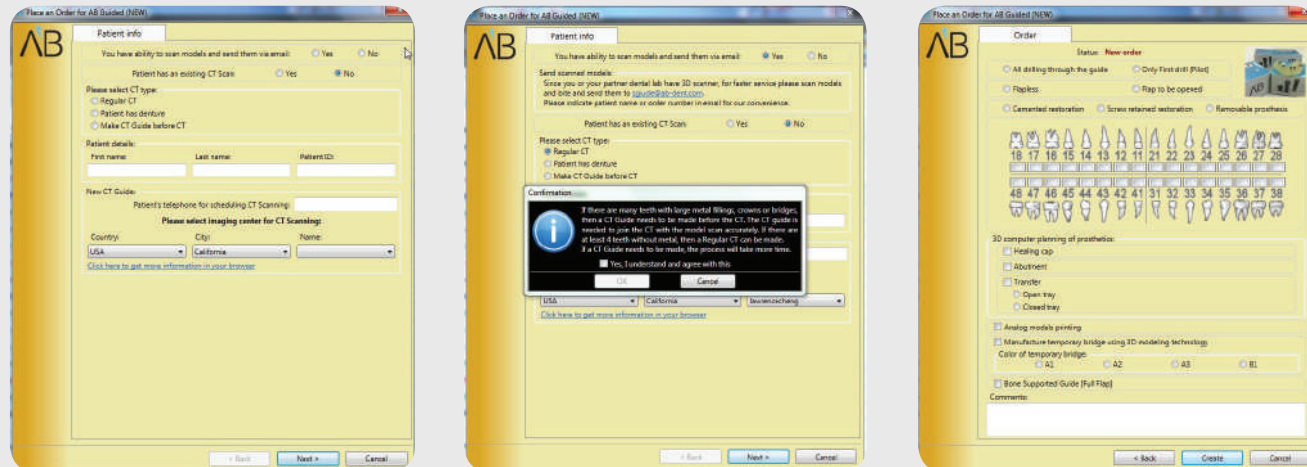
Place an Order for AB Guided (NEW)

AB

Patient info

You have ability to scan models and send them via email: Yes No

Patient has an existing CT Scan: Yes No

Please select CT type:
Regular CT
Patient has denture
Make CT Guide before CT

Patient details:
First name: Last name: Patient ID:

New CT Guide:
Patient's telephone for scheduling CT Scanning:
Please select imaging center for CT Scanning:
Country: City: Name:
USA California
Click here to get more information in your browser

< Back Next > Cancel

Place an Order for AB Guided (NEW)

AB

Patient info

You have ability to scan models and send them via email: Yes No

Send scanned models:
Since you or your partner dental lab have 3D scanner, for faster service please scan models and bite and send them to sguide@ab-dent.com.
Please indicate patient name or order number in email for our convenience.

Patient has an existing CT Scan: Yes No

Please select CT type:
Regular CT
Patient has denture
Make CT Guide before CT

Confirmation

If there are many teeth with large metal fillings, crowns or bridges, then a CT Guide needs to be made before the CT. The CT guide is needed to join the CT with the model scan accurately. If there are at least 4 teeth without metal, then a Regular CT can be made. If a CT Guide needs to be made, the process will take more time.

Yes, I understand and agree with this

OK Cancel

USA California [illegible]
Click here to get more information in your browser

< Back Next > Cancel

Place an Order for AB Guided (NEW)

AB

Order

Status: New order

All drilling through the guide Only First drill (Pilot)
Flapless Flap to be opened
Cemented restoration Screw retained restoration Removable prosthesis

18 17 16 15 14 13 12 11 21 22 23 24 25 26 27 28
48 47 46 45 44 43 42 41 31 32 33 34 35 36 37 38

3D computer planning of prosthetics:
Healing cap
Abutment
Transfer
Open tray
Closed tray

Analog models printing
Manufacture temporary bridge using 3D modeling technology
Color of temporary bridge:
A1 A2 A3 B1

Bone Supported Guide (Full Flap)

Comments:

< Back Create Cancel